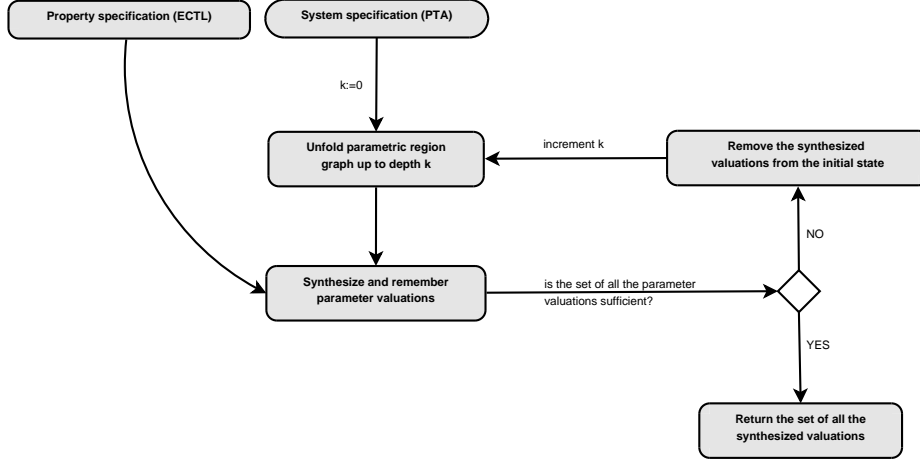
Property specification (ECTL)

System specification (PTA)

k:=0

Unfold parametric region graph up to depth k

increment k

Remove the synthesized valuations from the initial state

NO

Synthesize and remember parameter valuations

is the set of all the parameter valuations sufficient?

YES

Return the set of all the synthesized valuations